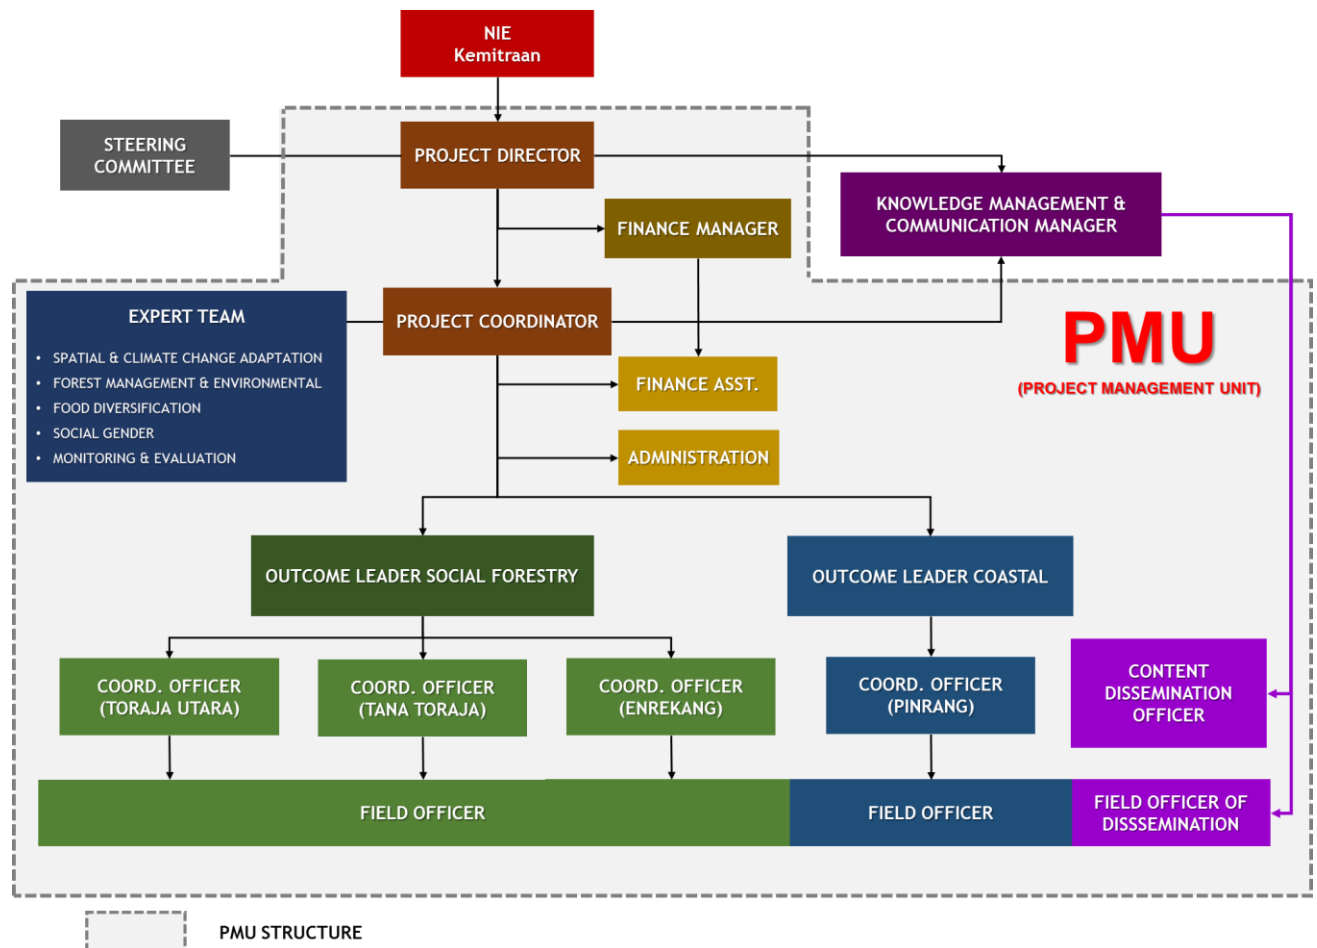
NIE
Kemitraan

STEERING COMMITTEE

PROJECT DIRECTOR

FINANCE MANAGER

KNOWLEDGE MANAGEMENT & COMMUNICATION MANAGER

EXPERT TEAM
• SPATIAL & CLIMATE CHANGE ADAPTATION
• FOREST MANAGEMENT & ENVIRONMENTAL
• FOOD DIVERSIFICATION
• SOCIAL GENDER
• MONITORING & EVALUATION

PROJECT COORDINATOR

PMU
(PROJECT MANAGEMENT UNIT)

FINANCE ASST.

ADMINISTRATION

OUTCOME LEADER SOCIAL FORESTRY

OUTCOME LEADER COASTAL

COORD. OFFICER (TORAJA UTARA)

COORD. OFFICER (TANA TORAJA)

COORD. OFFICER (ENREKANG)

COORD. OFFICER (PINRANG)

CONTENT DISSEMINATION OFFICER

FIELD OFFICER

FIELD OFFICER

FIELD OFFICER OF DISSSEMINATION

PMU STRUCTURE